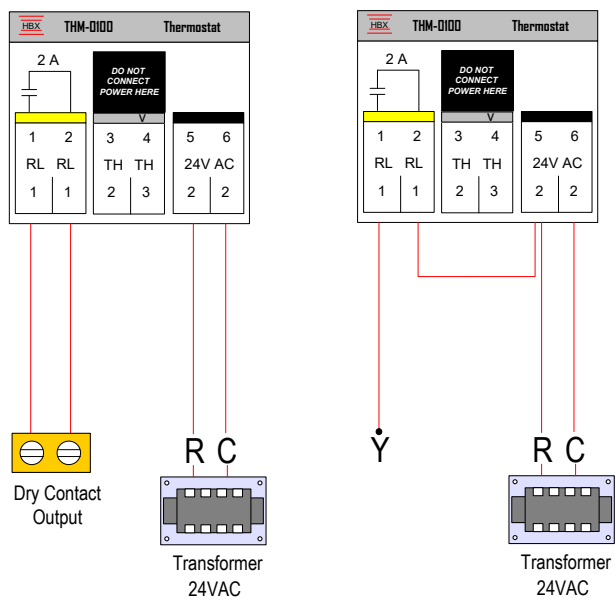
HBX THM-0100 Thermostat

2 A

DO NOT CONNECT POWER HERE

V

| 1 | 2 | 3 | 4 | 5 | 6 |
|---|---|---|---|---|---|
| RL | RL | TH | TH | 24V AC | |
| 1 | 1 | 2 | 3 | 2 | 2 |

R C

Dry Contact Output

Transformer 24VAC

HBX THM-0100 Thermostat

2 A

DO NOT CONNECT POWER HERE

V

| 1 | 2 | 3 | 4 | 5 | 6 |
|---|---|---|---|---|---|
| RL | RL | TH | TH | 24V AC | |
| 1 | 1 | 2 | 3 | 2 | 2 |

Y

R C

Transformer 24VAC